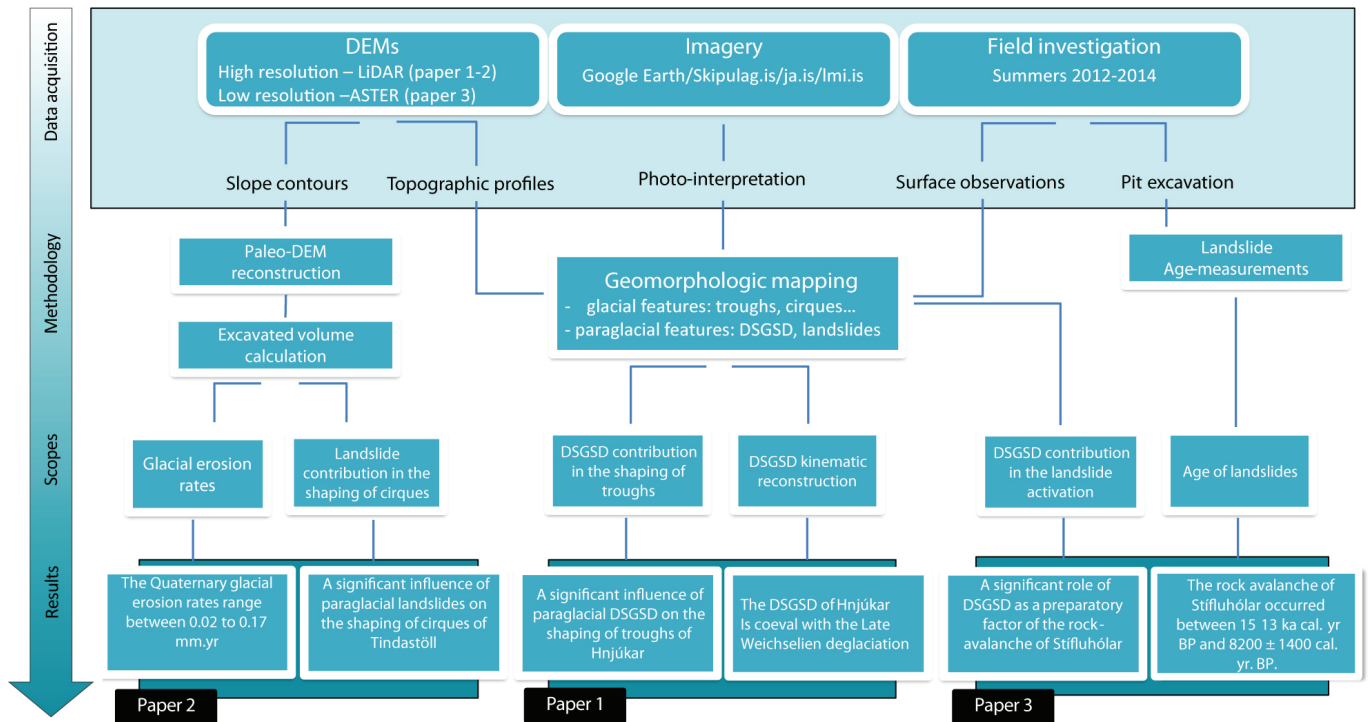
Data acquisition

DEMs
High resolution – LiDAR (paper 1-2)
Low resolution –ASTER (paper 3)

Imagery
Google Earth/Skipulag.is/ja.is/lmi.is

Field investigation
Summers 2012-2014

Slope contours

Topographic profiles

Photo-interpretation

Surface observations

Pit excavation

Methodology

Paleo-DEM reconstruction

Excavated volume calculation

Geomorphologic mapping
- glacial features: troughs, cirques…
- paraglacial features: DSGSD, landslides

Landslide Age-measurements

Scopes

Glacial erosion rates

Landslide contribution in the shaping of cirques

DSGSD contribution in the shaping of troughs

DSGSD kinematic reconstruction

DSGSD contribution in the landslide activation

Age of landslides

Results

The Quaternary glacial erosion rates range between 0.02 to 0.17 mm.yr

A significant influence of paraglacial landslides on the shaping of cirques of Tindastöll

A significant influence of paraglacial DSGSD on the shaping of troughs of Hnjúkar

The DSGSD of Hnjúkar Is coeval with the Late Weichselien deglaciation

A significant role of DSGSD as a preparatory factor of the rock-avalanche of Stífluhólar

The rock avalanche of Stífluhólar occurred between 15 13 ka cal. yr BP and 8200 ± 1400 cal. yr. BP.

Paper 2

Paper 1

Paper 3